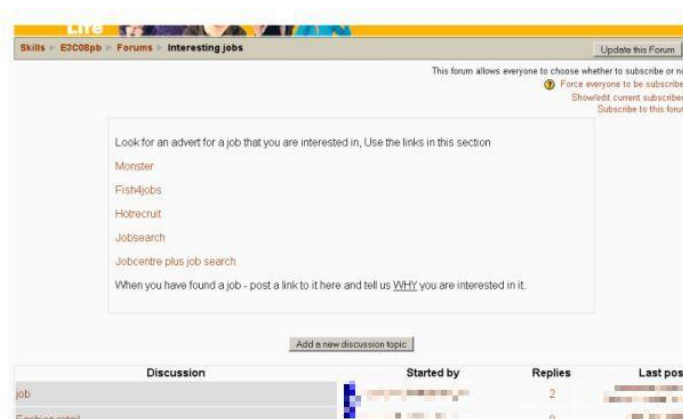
Life

Skills ► E3C08pb ► Forums ► Interesting jobs

Update this Forum

This forum allows everyone to choose whether to subscribe or n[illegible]

Force everyone to be subscribe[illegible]

Show/edit current subscriber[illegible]

Subscribe to this forum

Look for an advert for a job that you are interested in, Use the links in this section

Monster

Fish4jobs

Hotrecruit

Jobsearch

Jobcentre plus job search

When you have found a job - post a link to it here and tell us WHY you are interested in it.

Add a new discussion topic

| Discussion | Started by | Replies | Last pos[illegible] |
|---|---|---|---|
| job | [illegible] | 2 | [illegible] |
| Fashion retail | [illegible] | 0 | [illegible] |